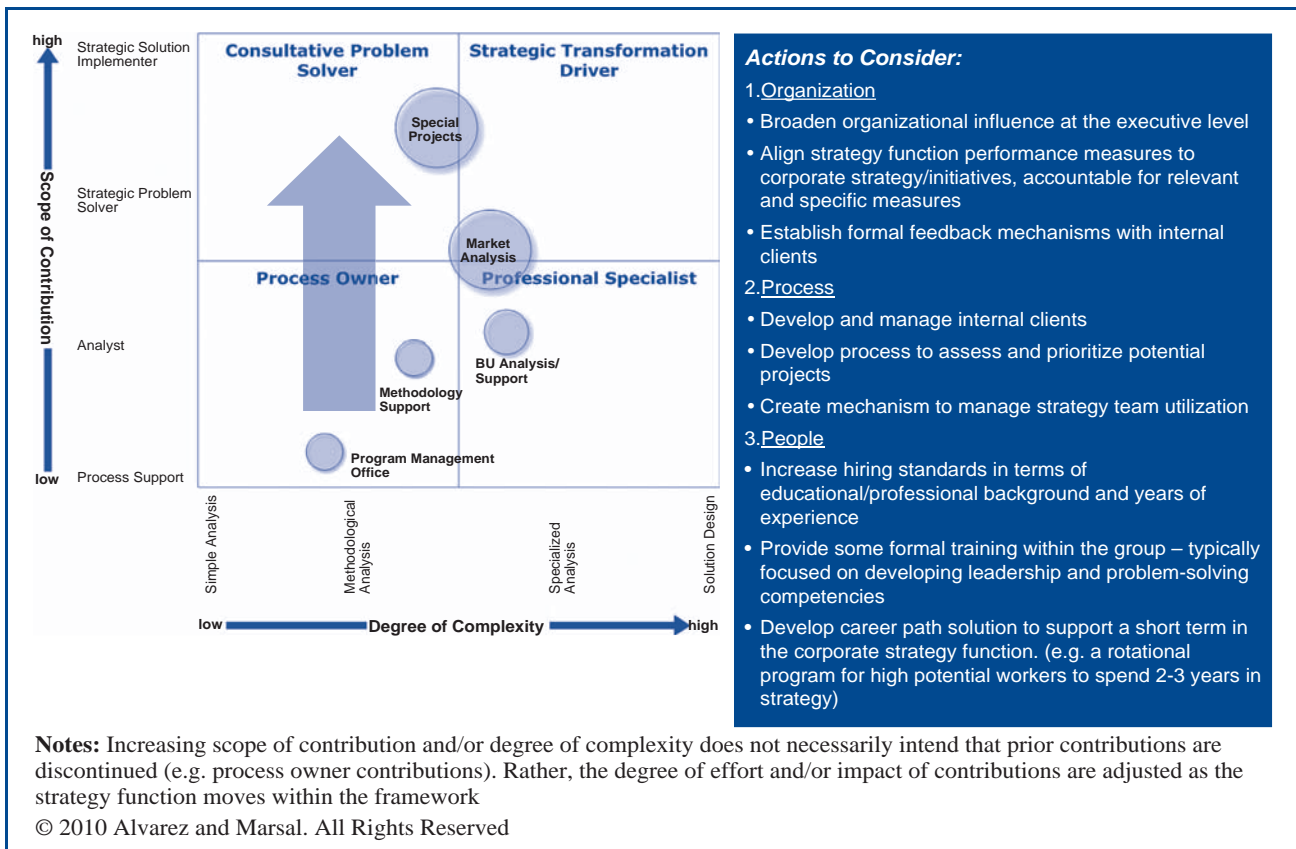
high

Scope of Contribution

low

Strategic Solution Implementer

Strategic Problem Solver

Analyst

Process Support

Consultative Problem Solver

Strategic Transformation Driver

Special Projects

Market Analysis

Process Owner

Professional Specialist

BU Analysis/ Support

Methodology Support

Program Management Office

Simple Analysis

Methodological Analysis

Specialized Analysis

Solution Design

low Degree of Complexity high

Actions to Consider:

1.Organization

• Broaden organizational influence at the executive level

• Align strategy function performance measures to corporate strategy/initiatives, accountable for relevant and specific measures

• Establish formal feedback mechanisms with internal clients

2.Process

• Develop and manage internal clients

• Develop process to assess and prioritize potential projects

• Create mechanism to manage strategy team utilization

3.People

• Increase hiring standards in terms of educational/professional background and years of experience

• Provide some formal training within the group – typically focused on developing leadership and problem-solving competencies

• Develop career path solution to support a short term in the corporate strategy function. (e.g. a rotational program for high potential workers to spend 2-3 years in strategy)

Notes: Increasing scope of contribution and/or degree of complexity does not necessarily intend that prior contributions are discontinued (e.g. process owner contributions). Rather, the degree of effort and/or impact of contributions are adjusted as the strategy function moves within the framework

© 2010 Alvarez and Marsal. All Rights Reserved